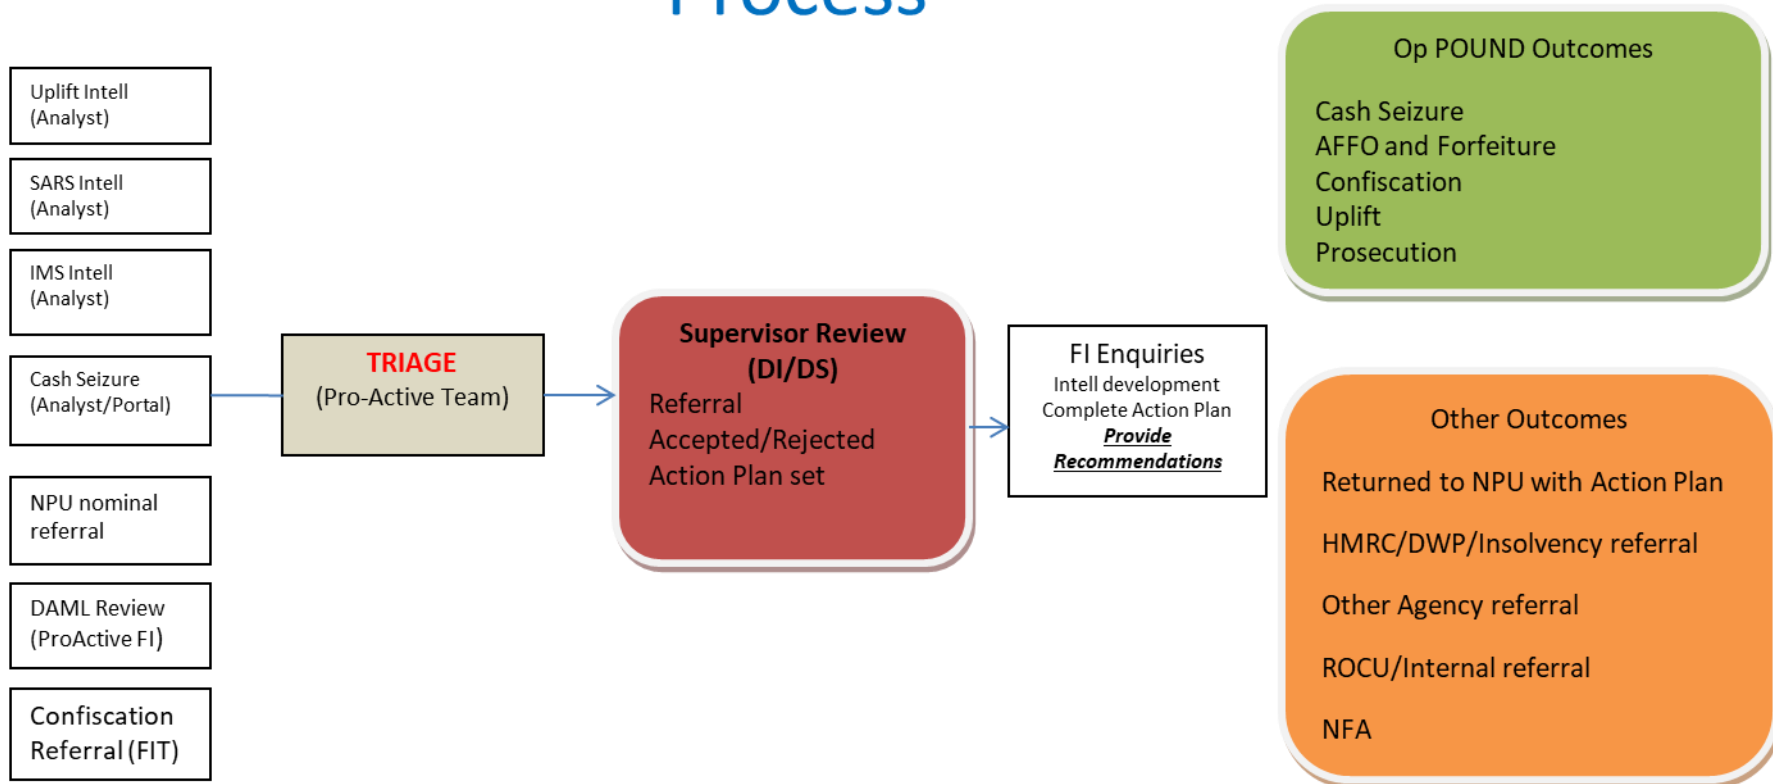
Process

Uplift Intell (Analyst)

SARS Intell (Analyst)

IMS Intell (Analyst)

Cash Seizure (Analyst/Portal)

NPU nominal referral

DAML Review (ProActive FI)

Confiscation Referral (FIT)

TRIAGE
(Pro-Active Team)

Supervisor Review (DI/DS)
Referral
Accepted/Rejected
Action Plan set

FI Enquiries
Intell development
Complete Action Plan
Provide Recommendations

Op POUND Outcomes

Cash Seizure
AFFO and Forfeiture
Confiscation
Uplift
Prosecution

Other Outcomes

Returned to NPU with Action Plan

HMRC/DWP/Insolvency referral

Other Agency referral

ROCU/Internal referral

NFA